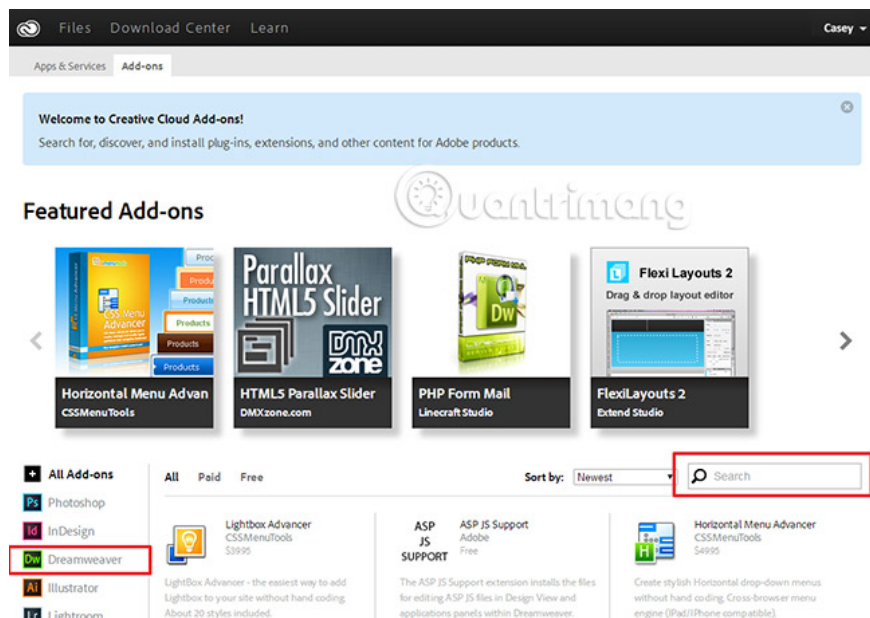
Files Download Center Learn

Casey

Apps & Services Add-ons

Welcome to Creative Cloud Add-ons!

Search for, discover, and install plug-ins, extensions, and other content for Adobe products.

Quantrimang

Featured Add-ons

CSS Menu Advancer

Products

Products

Products

Products

Products

Products

Parallax HTML5 Slider

DMX zone

PHP FORM MAIL

Dw

Flexi Layouts 2

Drag & drop layout editor

Horizontal Menu Advan

CSSMenuTools

HTML5 Parallax Slider

DMXzone.com

PHP Form Mail

Linecraft Studio

FlexiLayouts 2

Extend Studio

All Add-ons

Ps Photoshop

Id InDesign

Dw Dreamweaver

Ai Illustrator

Lr Lightroom

All Paid Free

Sort by: Newest

Search

Lightbox Advancer

CSSMenuTools

$39.95

LightBox Advancer - the easiest way to add Lightbox to your site without hand coding. About 20 styles included.

ASP JS SUPPORT

ASP JS Support

Adobe

Free

The ASP JS Support extension installs the files for editing ASP JS files in Design View and applications panels within Dreamweaver.

Horizontal Menu Advancer

CSSMenuTools

$49.95

Create stylish Horizontal drop-down menus without hand coding. Cross-browser menu engine (iPad/iPhone compatible).